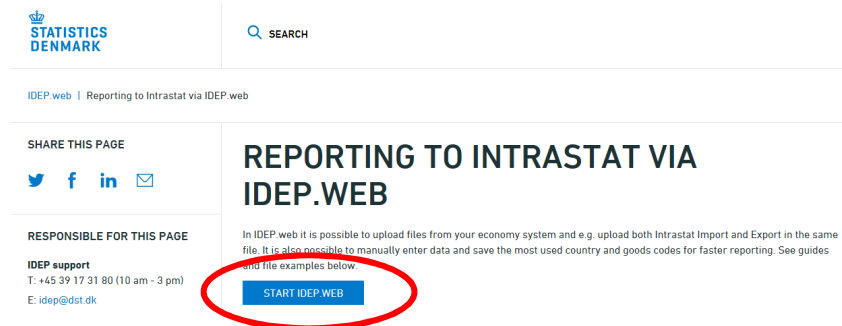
STATISTICS
DENMARK

SEARCH

IDEP.web | Reporting to Intrastat via IDEP.web

SHARE THIS PAGE

RESPONSIBLE FOR THIS PAGE

IDEP support
T: +45 39 17 31 80 (10 am - 3 pm)
E: idep@dst.dk

REPORTING TO INTRASTAT VIA IDEP.WEB

In IDEP.web it is possible to upload files from your economy system and e.g. upload both Intrastat Import and Export in the same file. It is also possible to manually enter data and save the most used country and goods codes for faster reporting. See guides and file examples below.

START IDEP.WEB